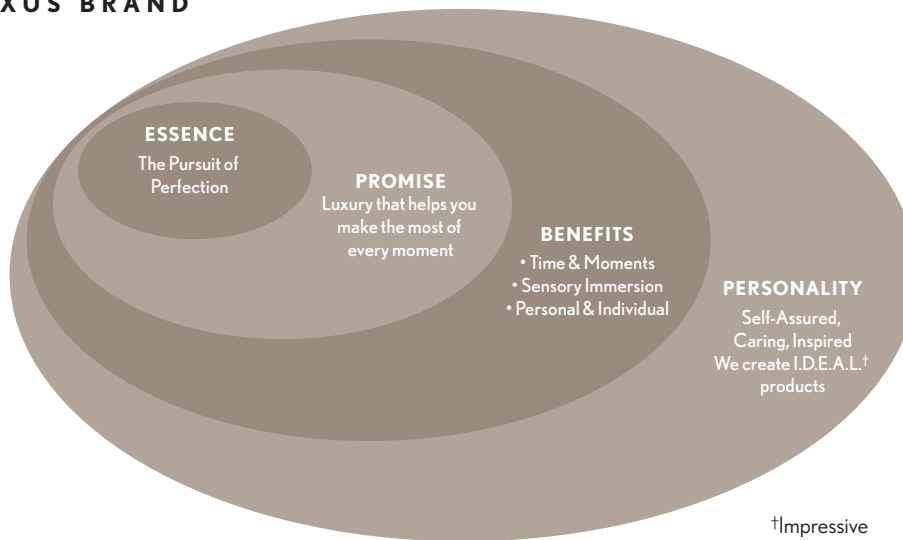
XUS BRAND

ESSENCE
The Pursuit of Perfection

PROMISE
Luxury that helps you make the most of every moment

BENEFITS
• Time & Moments
• Sensory Immersion
• Personal & Individual

PERSONALITY
Self-Assured, Caring, Inspired
We create I.D.E.A.L.† products

†Impressive